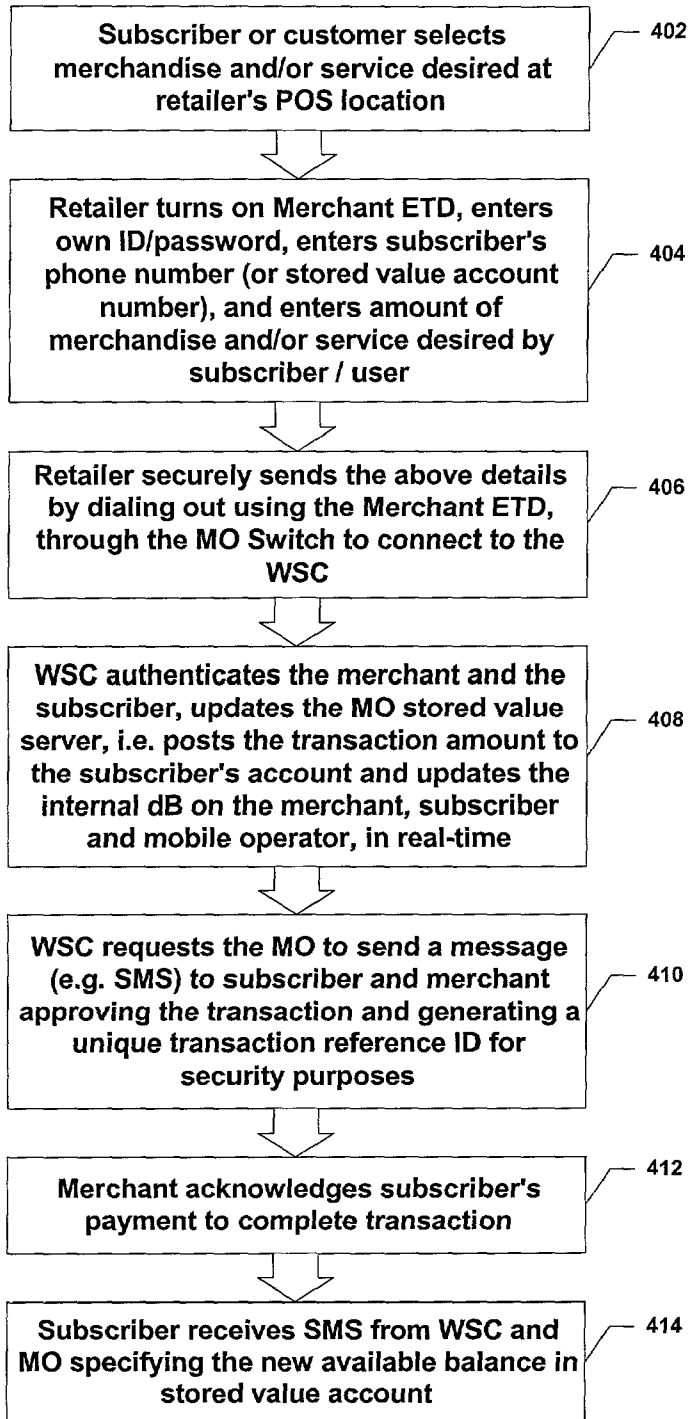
Subscriber or customer selects merchandise and/or service desired at retailer's POS location

402

Retailer turns on Merchant ETD, enters own ID/password, enters subscriber's phone number (or stored value account number), and enters amount of merchandise and/or service desired by subscriber / user

404

Retailer securely sends the above details by dialing out using the Merchant ETD, through the MO Switch to connect to the WSC

406

WSC authenticates the merchant and the subscriber, updates the MO stored value server, i.e. posts the transaction amount to the subscriber's account and updates the internal dB on the merchant, subscriber and mobile operator, in real-time

408

WSC requests the MO to send a message (e.g. SMS) to subscriber and merchant approving the transaction and generating a unique transaction reference ID for security purposes

410

Merchant acknowledges subscriber's payment to complete transaction

412

Subscriber receives SMS from WSC and MO specifying the new available balance in stored value account

414